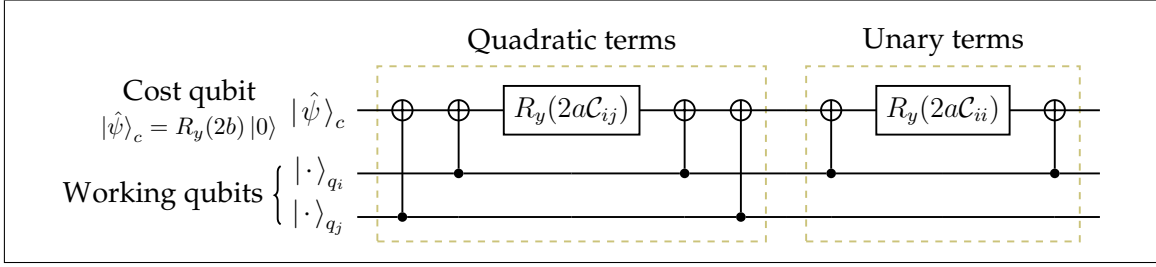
Quadratic terms

Unary terms

Cost qubit
$|\hat{\psi}\rangle_c = R_y(2b)|0\rangle$

$|\hat{\psi}\rangle_c$

$R_y(2a\mathcal{C}_{ij})$

$R_y(2a\mathcal{C}_{ii})$

Working qubits

$|\cdot\rangle_{q_i}$

$|\cdot\rangle_{q_j}$